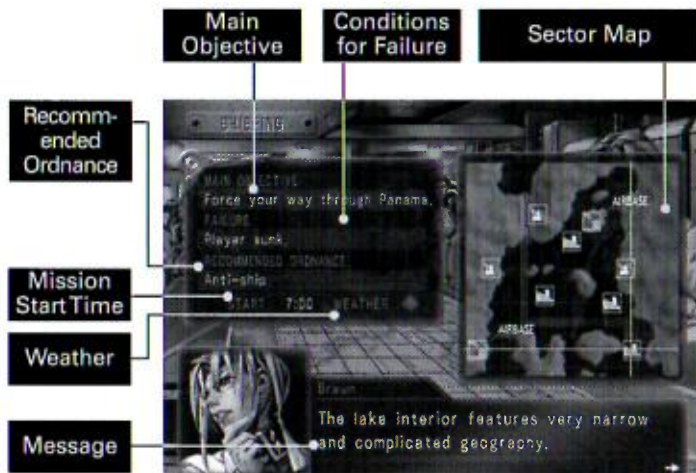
Main Objective

Conditions for Failure

Sector Map

Recommended Ordnance

Mission Start Time

Weather

Message

BRIEFING

MAIN OBJECTIVE
Force your way through Panama.
FAILURE
Player sunk.
RECOMMENDED ORDNANCE
Anti-ship
START 7:00 WEATHER

AIRBASE

AIRBASE

Brawn
The lake interior features very narrow and complicated geography.